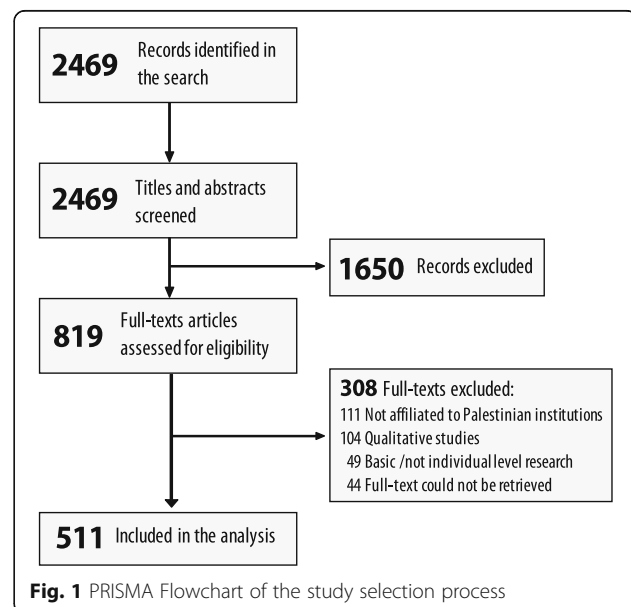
**2469** Records identified in the search

**2469** Titles and abstracts screened

**1650** Records excluded

**819** Full-texts articles assessed for eligibility

**308** Full-texts excluded:
111 Not affiliated to Palestinian institutions
104 Qualitative studies
49 Basic /not individual level research
44 Full-text could not be retrieved

**511** Included in the analysis

**Fig. 1** PRISMA Flowchart of the study selection process